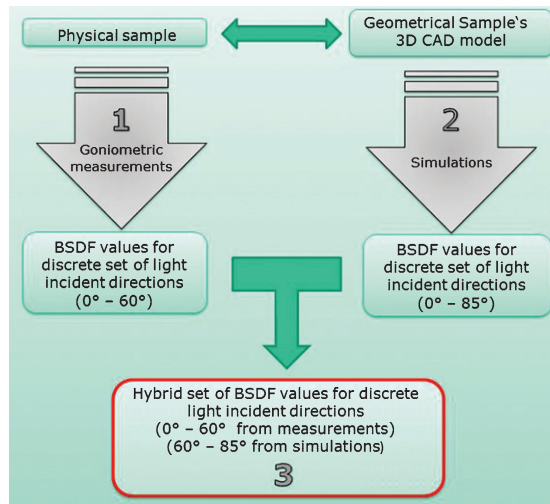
Physical sample

Geometrical Sample's 3D CAD model

1

Goniometric measurements

2

Simulations

BSDF values for discrete set of light incident directions (0° – 60°)

BSDF values for discrete set of light incident directions (0° – 85°)

Hybrid set of BSDF values for discrete light incident directions (0° – 60° from measurements) (60° – 85° from simulations)

3